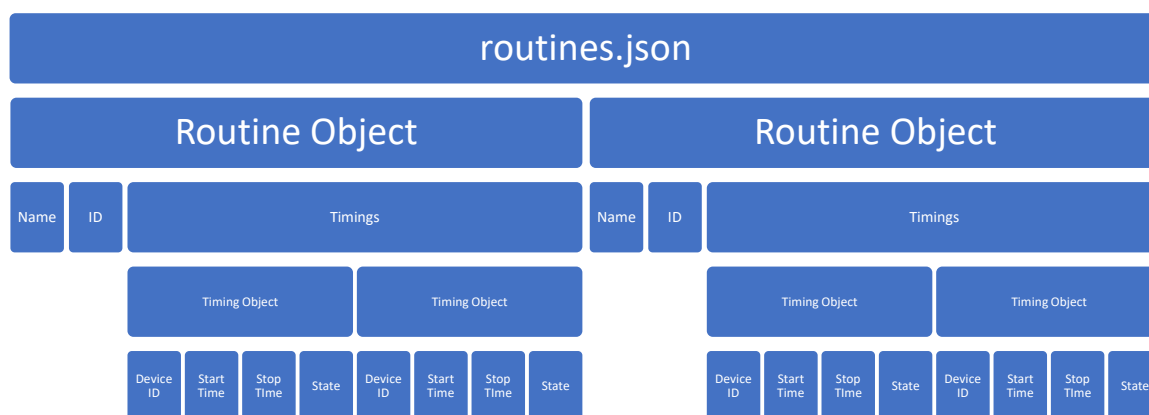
routines.json

Routine Object

Name

ID

Timings

Timing Object

Device ID

Start Time

Stop TIme

State

Timing Object

Device ID

Start Time

Stop TIme

State

Routine Object

Name

ID

Timings

Timing Object

Device ID

Start Time

Stop TIme

State

Timing Object

Device ID

Start Time

Stop TIme

State